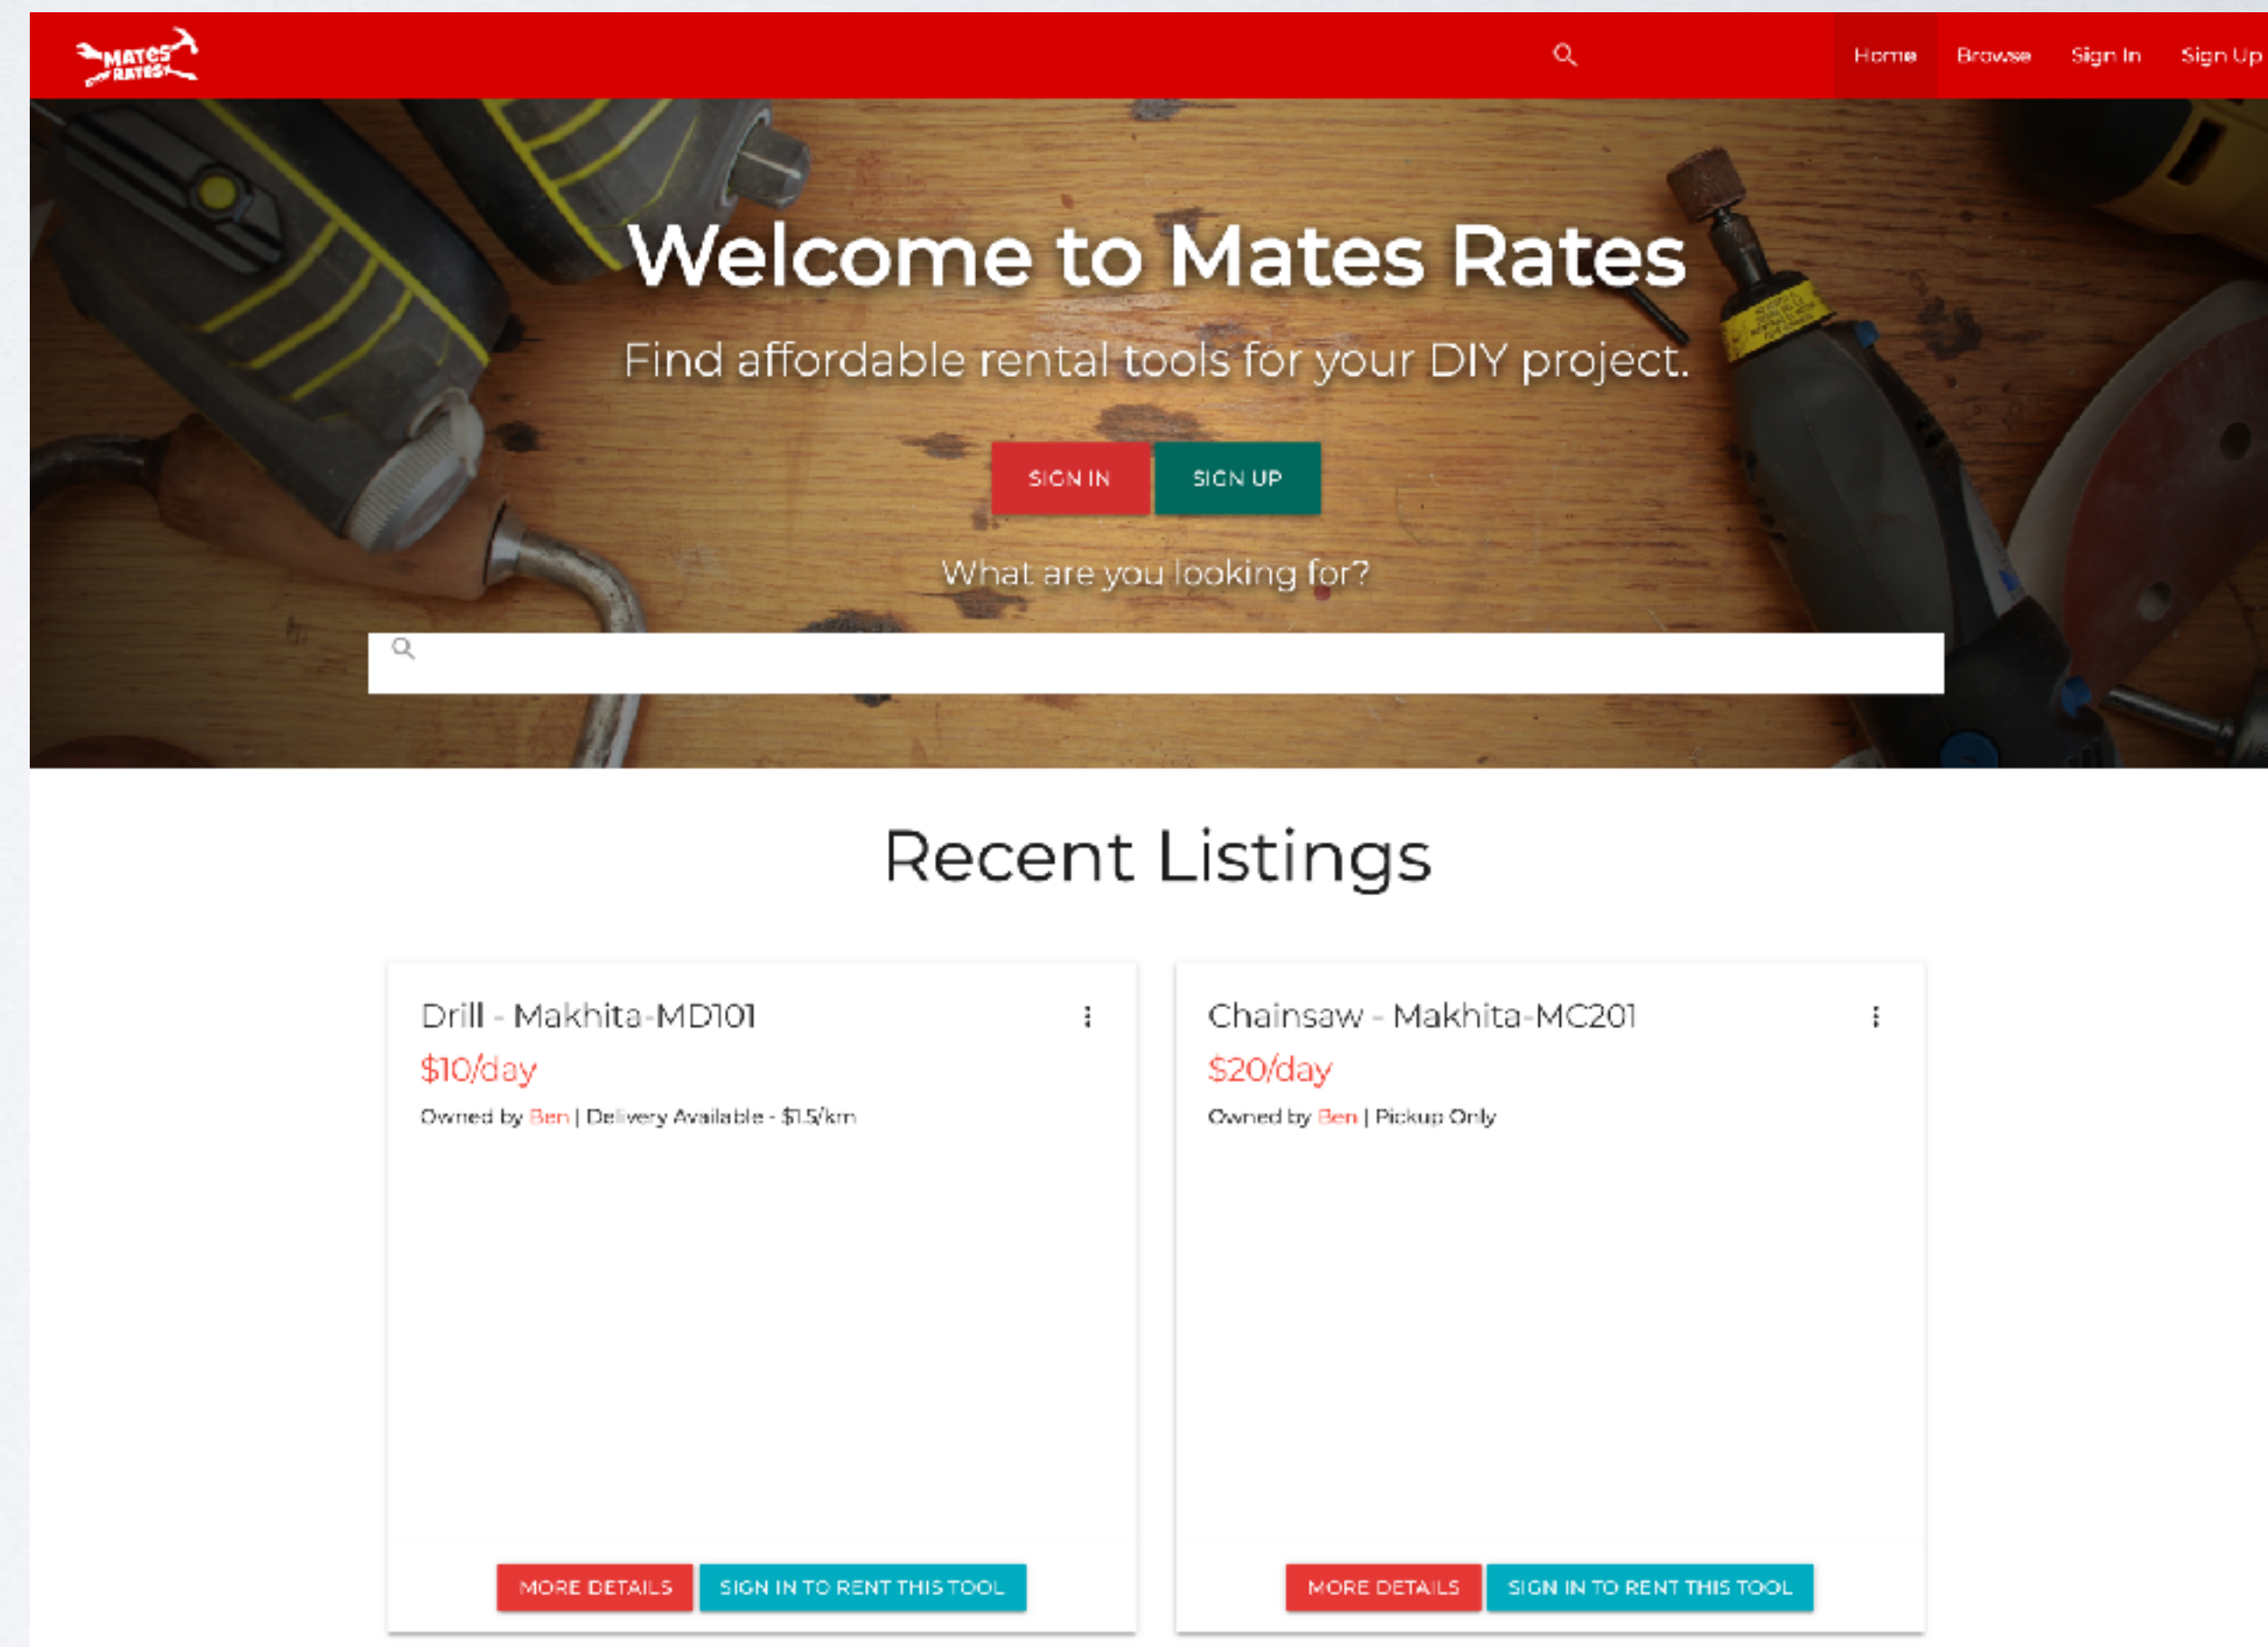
MATES RATES

Home Browse Sign In Sign Up

Welcome to Mates Rates

Find affordable rental tools for your DIY project.

SIGN IN SIGN UP

What are you looking for?

Recent Listings

Drill - Makhita-MD101
$10/day
Owned by Ben | Delivery Available - $1.5/km

MORE DETAILS SIGN IN TO RENT THIS TOOL

Chainsaw - Makhita-MC201
$20/day
Owned by Ben | Pickup Only

MORE DETAILS SIGN IN TO RENT THIS TOOL